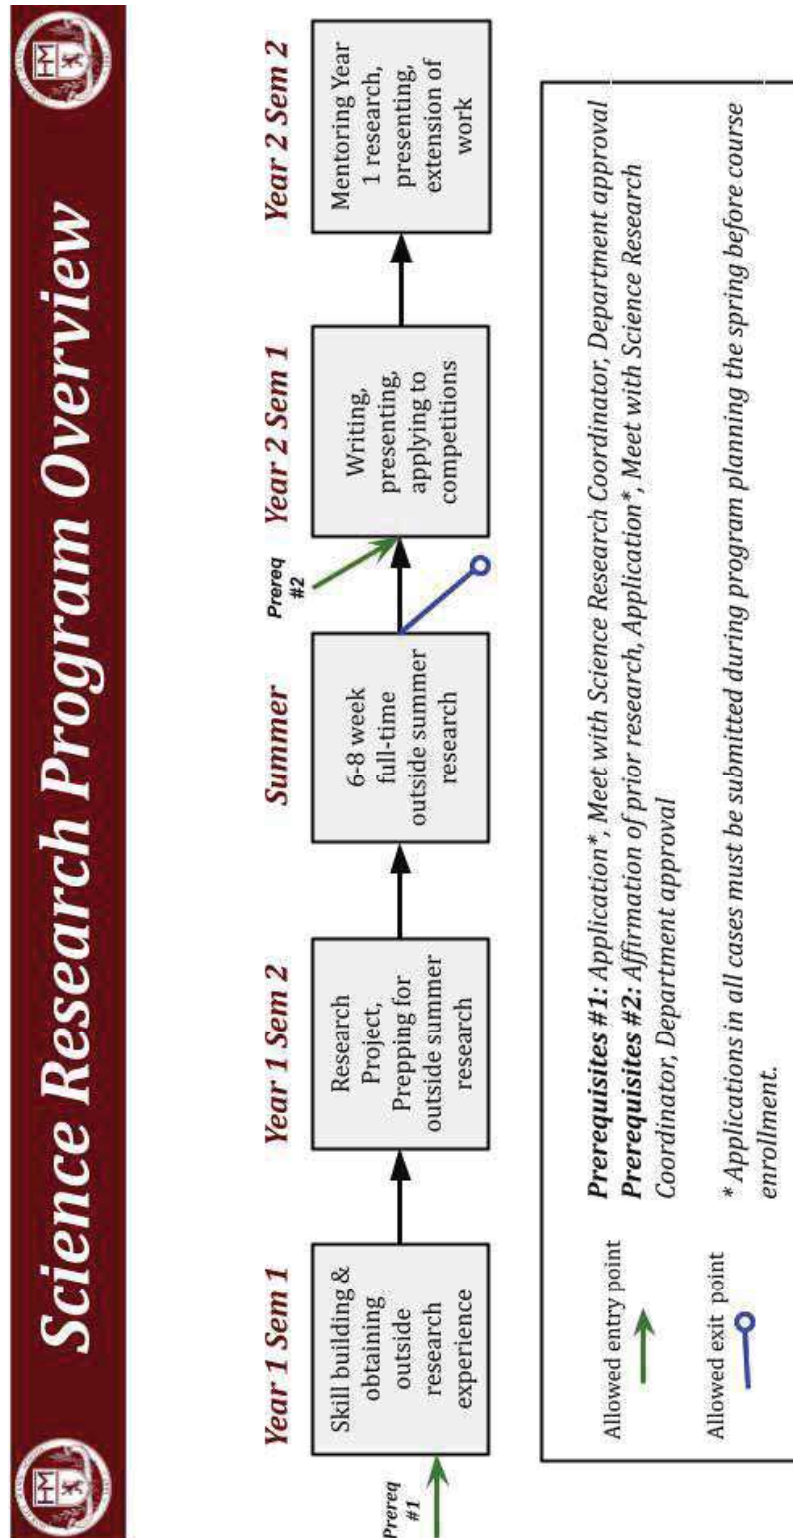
Science Research Program Overview

Year 1 Sem 1
Skill building & obtaining outside research experience

Prereq #1

Year 1 Sem 2
Research Project, Prepping for outside summer research

Summer
6-8 week full-time outside summer research

Prereq #2

Year 2 Sem 1
Writing, presenting, applying to competitions

Year 2 Sem 2
Mentoring Year 1 research, presenting, extension of work

Allowed entry point

Allowed exit point

**Prerequisites #1:** Application*, Meet with Science Research Coordinator, Department approval
**Prerequisites #2:** Affirmation of prior research, Application*, Meet with Science Research Coordinator, Department approval

* Applications in all cases must be submitted during program planning the spring before course enrollment.